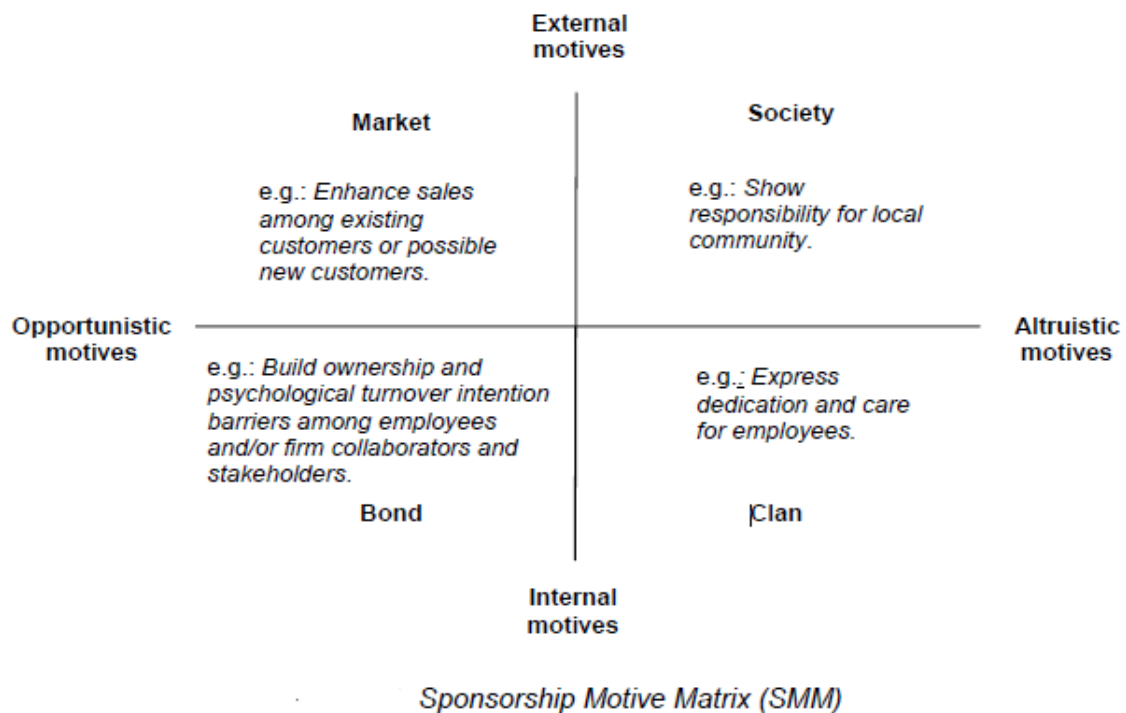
External motives

Market

e.g.: Enhance sales among existing customers or possible new customers.

Society

e.g.: Show responsibility for local community.

Opportunistic motives

Altruistic motives

e.g.: Build ownership and psychological turnover intention barriers among employees and/or firm collaborators and stakeholders.

e.g.: Express dedication and care for employees.

Bond

Clan

Internal motives

Sponsorship Motive Matrix (SMM)